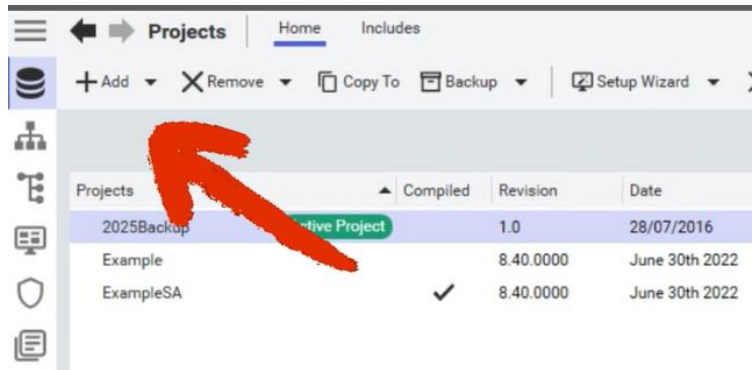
Projects | Home | Includes

+ Add ▾ | ✕ Remove ▾ | Copy To | Backup ▾ | Setup Wizard ▾

| Projects | | Compiled | Revision | Date |
|---|---|---|---|---|
| 2025Backup | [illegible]tive Project | | 1.0 | 28/07/2016 |
| Example | | | 8.40.0000 | June 30th 2022 |
| ExampleSA | | ✓ | 8.40.0000 | June 30th 2022 |